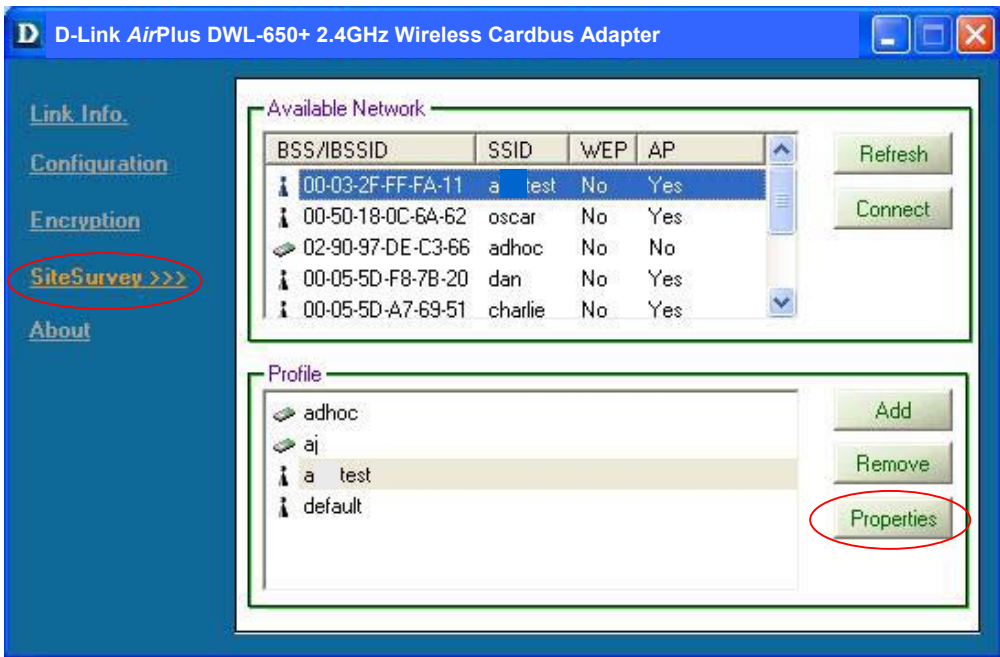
D D-Link AirPlus DWL-650+ 2.4GHz Wireless Cardbus Adapter

Link Info.

Configuration

Encryption

SiteSurvey >>>

About

Available Network

| BSS/IBSSID | SSID | WEP | AP |
|---|---|---|---|
| 00-03-2F-FF-FA-11 | a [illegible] test | No | Yes |
| 00-50-18-0C-6A-62 | oscar | No | Yes |
| 02-90-97-DE-C3-66 | adhoc | No | No |
| 00-05-5D-F8-7B-20 | dan | No | Yes |
| 00-05-5D-A7-69-51 | charlie | No | Yes |

Refresh

Connect

Profile

adhoc
aj
a test
default

Add

Remove

Properties